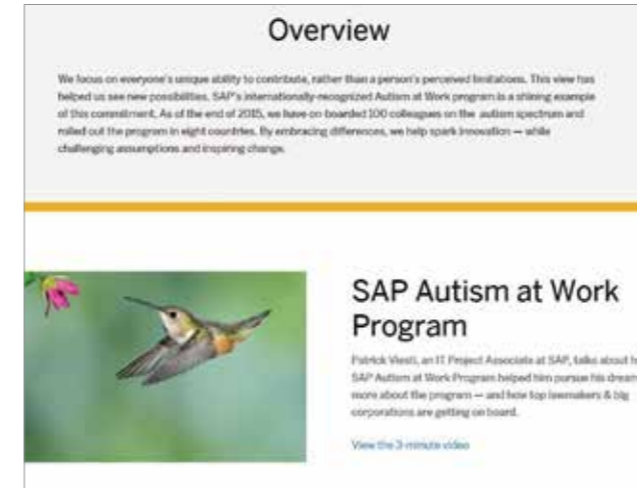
Overview

We focus on everyone's unique ability to contribute, rather than a person's perceived limitations. This view has helped us see new possibilities. SAP's internationally recognized Autism at Work program is a shining example of this commitment. As of the end of 2015, we have on-boarded 100 colleagues on the autism spectrum and rolled out the program in eight countries. By embracing differences, we help spark innovation — while challenging assumptions and inspiring change.

SAP Autism at Work Program

Patrick Viesti, an IT Project Associate at SAP, talks about h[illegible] SAP Autism at Work Program helped him pursue his dream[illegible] more about the program — and how top lawmakers & big corporations are getting on board.

View the 3-minute video